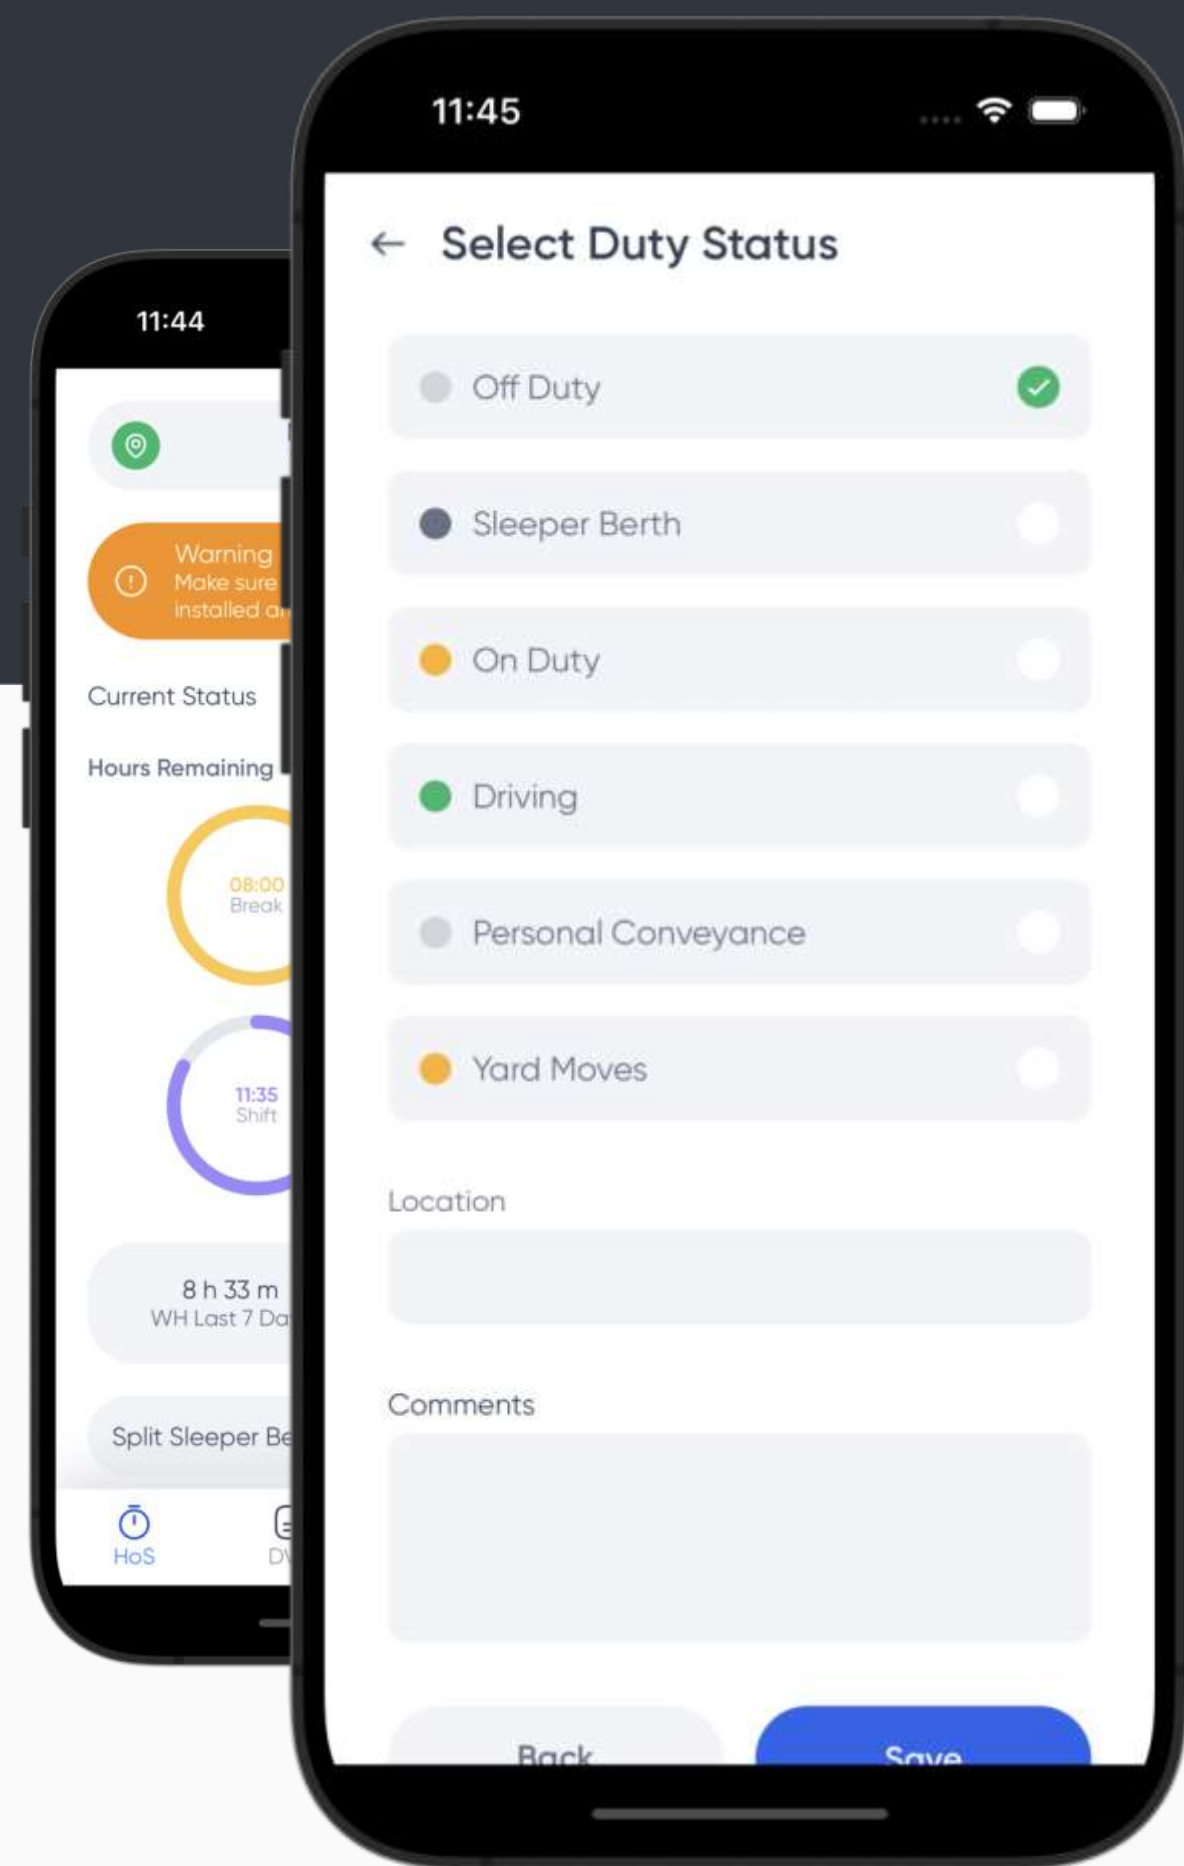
11:44

Warning
Make sure
installed a

Current Status

Hours Remaining

08:00
Break

11:35
Shift

8 h 33 m
WH Last 7 Da

Split Sleeper Be

HoS

D

11:45

← Select Duty Status

Off Duty

Sleeper Berth

On Duty

Driving

Personal Conveyance

Yard Moves

Location

Comments

Back

Save